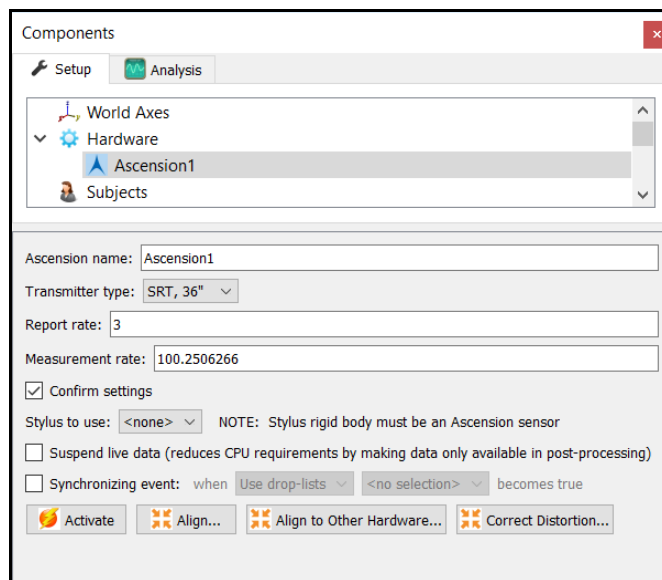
Components

Setup
Analysis

World Axes
Hardware
Ascension1
Subjects

Ascension name: Ascension1

Transmitter type: SRT, 36"

Report rate: 3

Measurement rate: 100.2506266

Confirm settings

Stylus to use: <none> NOTE: Stylus rigid body must be an Ascension sensor

Suspend live data (reduces CPU requirements by making data only available in post-processing)

Synchronizing event: when Use drop-lists <no selection> becomes true

Activate
Align...
Align to Other Hardware...
Correct Distortion...